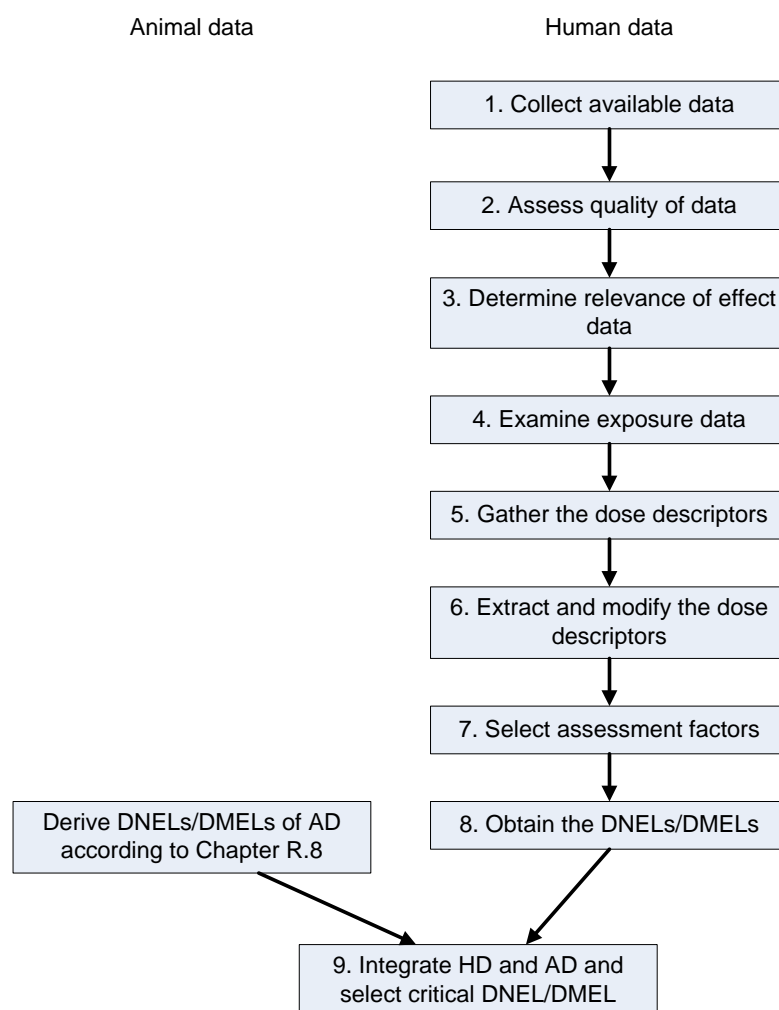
Animal data

Human data

1. Collect available data

2. Assess quality of data

3. Determine relevance of effect data

4. Examine exposure data

5. Gather the dose descriptors

6. Extract and modify the dose descriptors

7. Select assessment factors

Derive DNELs/DMELs of AD according to Chapter R.8

8. Obtain the DNELs/DMELs

9. Integrate HD and AD and select critical DNEL/DMEL